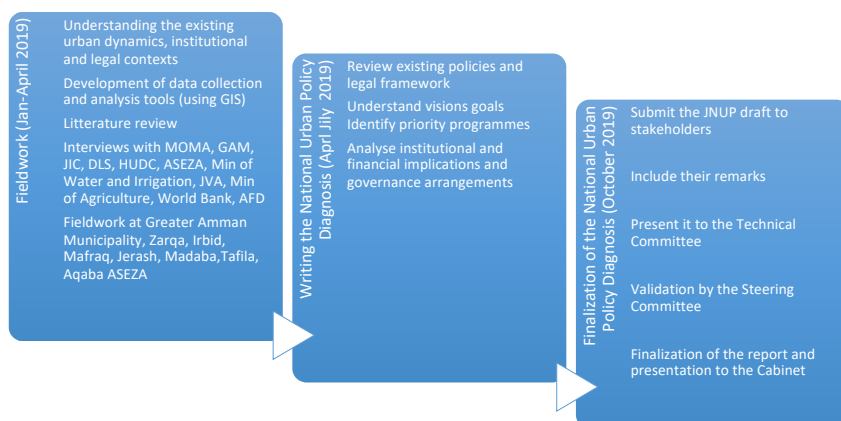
Fieldwork (Jan-April 2019)

Understanding the existing urban dynamics, institutional and legal contexts

Development of data collection and analysis tools (using GIS)

Litterature review

Interviews with MOMA, GAM, JIC, DLS, HUDC, ASEZA, Min of Water and Irrigation, JVA, Min of Agriculture, World Bank, AFD

Fieldwork at Greater Amman Municipality, Zarqa, Irbid, Mafraq, Jerash, Madaba,Tafila, Aqaba ASEZA

Writing the National Urban Policy Diagnosis (April Jily 2019)

Review existing policies and legal framework

Understand visions goals Identify priority programmes

Analyse institutional and financial implications and governance arrangements

Finalization of the National Urban Policy Diagnosis (October 2019)

Submit the JNUP draft to stakeholders

Include their remarks

Present it to the Technical Committee

Validation by the Steering Committee

Finalization of the report and presentation to the Cabinet